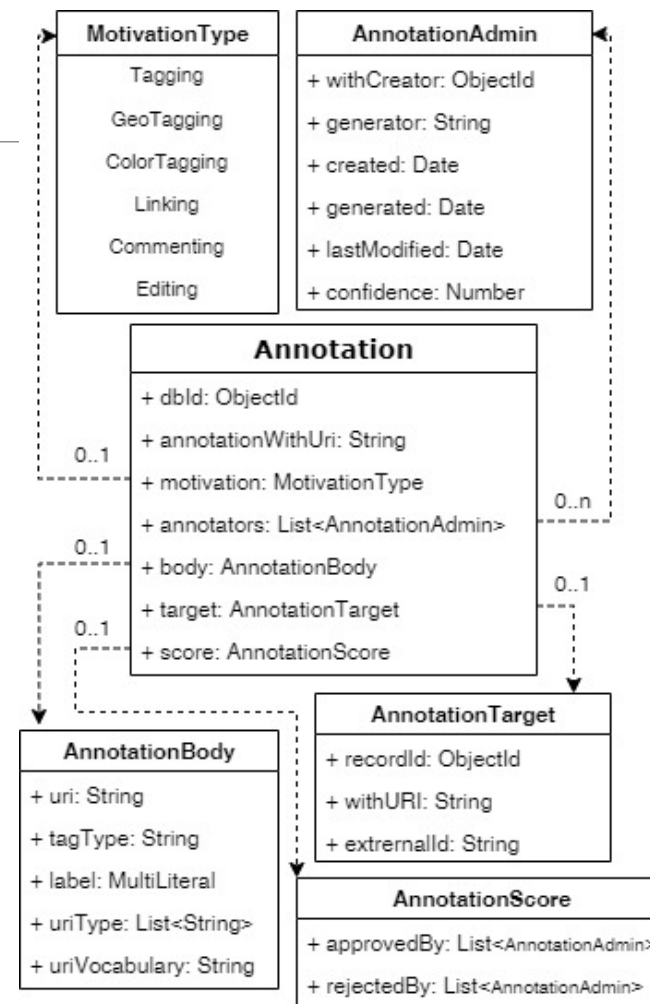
MotivationType

Tagging

GeoTagging

ColorTagging

Linking

Commenting

Editing

AnnotationAdmin

+ withCreator: ObjectId

+ generator: String

+ created: Date

+ generated: Date

+ lastModified: Date

+ confidence: Number

Annotation

+ dbId: ObjectId

+ annotationWithUri: String

+ motivation: MotivationType

+ annotators: List<AnnotationAdmin>

+ body: AnnotationBody

+ target: AnnotationTarget

+ score: AnnotationScore

0..1

0..1

0..1

0..n

0..1

AnnotationTarget

+ recordId: ObjectId

+ withURI: String

+ extrernalId: String

AnnotationBody

+ uri: String

+ tagType: String

+ label: MultiLiteral

+ uriType: List<String>

+ uriVocabulary: String

AnnotationScore

+ approvedBy: List<AnnotationAdmin>

+ rejectedBy: List<AnnotationAdmin>